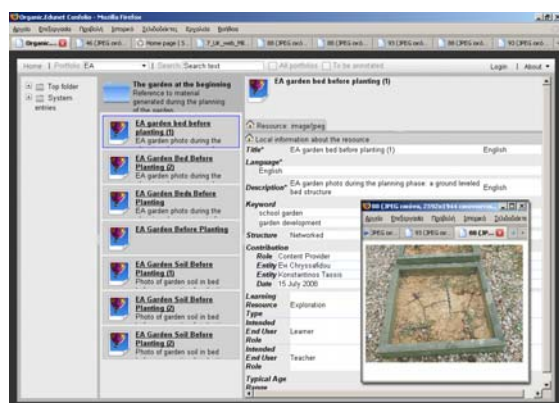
Organic.Edunet Confolio - Mozilla Firefox

Αρχείο Επεξεργασία Προβολή Ιστορικό Σελιδοδείκτες Εργαλεία Βοήθεια

Organic... | 46 (JPEG εικό... | Home page | S... | 7_LR_web_PR... | 85 (JPEG εικό... | 88 (JPEG εικό... | 93 (JPEG εικό... | 86 (JPEG εικό... | 93 (JPEG εικό...

Home | Portfolio: EA | Search: Search text | All portfolios | To be annotated | Login | About

Top folder
System entries

The garden at the beginning
Reference to material generated during the planning of the garden

EA garden bed before planting (1)
EA garden photo during the

EA Garden Bed Before Planting (2)
EA garden photo during the

EA Garden Beds Before Planting
EA garden photo during the

EA Garden Before Planting

EA Garden Soil Before Planting (1)
Photo of garden soil in bed

EA Garden Soil Before Planting (2)
Photo of garden soil in bed

EA Garden Soil Before Planting (3)
Photo of garden soil in bed

EA garden bed before planting (1)

Resource: image/jpeg

Local information about the resource

Title* EA garden bed before planting (1) English

Language* English

Description* EA garden photo during the planning phase: a ground leveled bed structure English

Keyword school garden
garden development

Structure Networked

Contribution
Role Content Provider
Entity Evi Chryssafidou
Entity Konstantinos Tassis
Date 15 July 2008

Learning Resource Type Exploration

Intended End User Role Learner

Intended End User Role Teacher

Typical Age Range

88 (JPEG εικόνα, 2592x1944 εικονοστοιχεία)

Αρχείο Επεξεργασία Προβολή Ιστορικό Σελιδοδείκτες

JPEG εικ... | 93 (JPEG εικ... | 88 (JP...